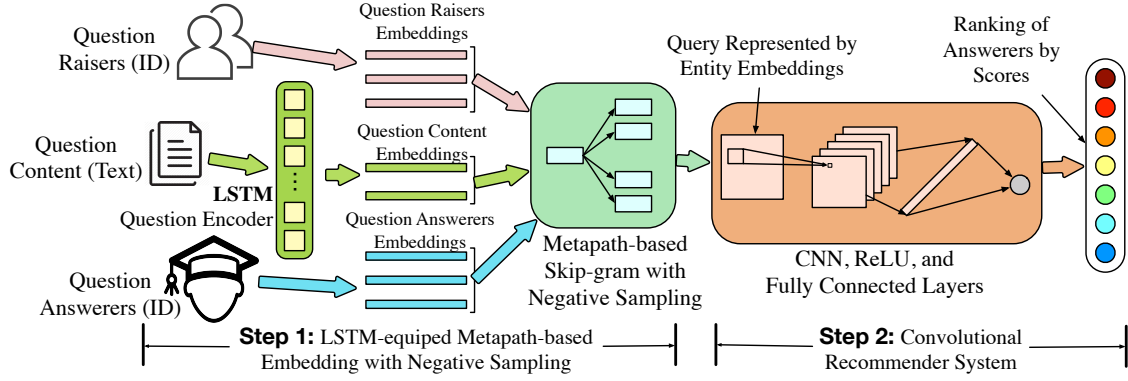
Question Raisers (ID)

Question Content (Text)

LSTM

Question Encoder

Question Answerers (ID)

Question Raisers Embeddings

Question Content Embeddings

Question Answerers Embeddings

Metapath-based Skip-gram with Negative Sampling

Query Represented by Entity Embeddings

CNN, ReLU, and Fully Connected Layers

Ranking of Answerers by Scores

**Step 1:** LSTM-equiped Metapath-based Embedding with Negative Sampling

**Step 2:** Convolutional Recommender System